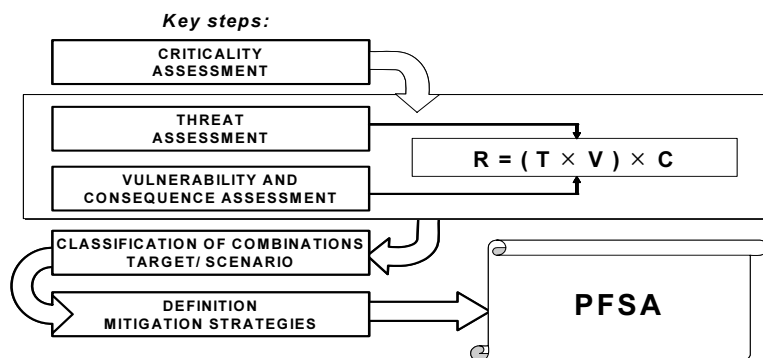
Key steps:

CRITICALITY ASSESSMENT

THREAT ASSESSMENT

VULNERABILITY AND CONSEQUENCE ASSESSMENT

$R = (T \times V) \times C$

CLASSIFICATION OF COMBINATIONS TARGET/ SCENARIO

DEFINITION MITIGATION STRATEGIES

PFSA